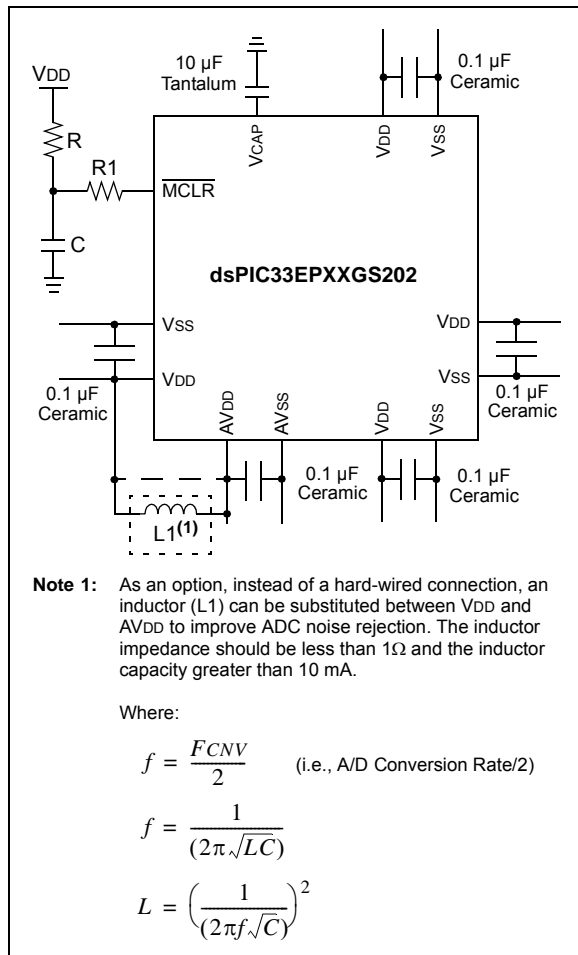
VDD

R

R1

C

10 µF Tantalum

VCAP

VDD

VSS

0.1 µF Ceramic

$\overline{MCLR}$

dsPIC33EPXXGS202

VSS

VDD

0.1 µF Ceramic

VDD

VSS

0.1 µF Ceramic

AVDD

AVSS

VDD

VSS

0.1 µF Ceramic

0.1 µF Ceramic

L1$^{(1)}$

Note 1: As an option, instead of a hard-wired connection, an inductor (L1) can be substituted between VDD and AVDD to improve ADC noise rejection. The inductor impedance should be less than 1Ω and the inductor capacity greater than 10 mA.

Where:

$f = \frac{FCNV}{2}$ (i.e., A/D Conversion Rate/2)

$f = \frac{1}{(2\pi\sqrt{LC})}$

$L = \left(\frac{1}{(2\pi f\sqrt{C})}\right)^2$